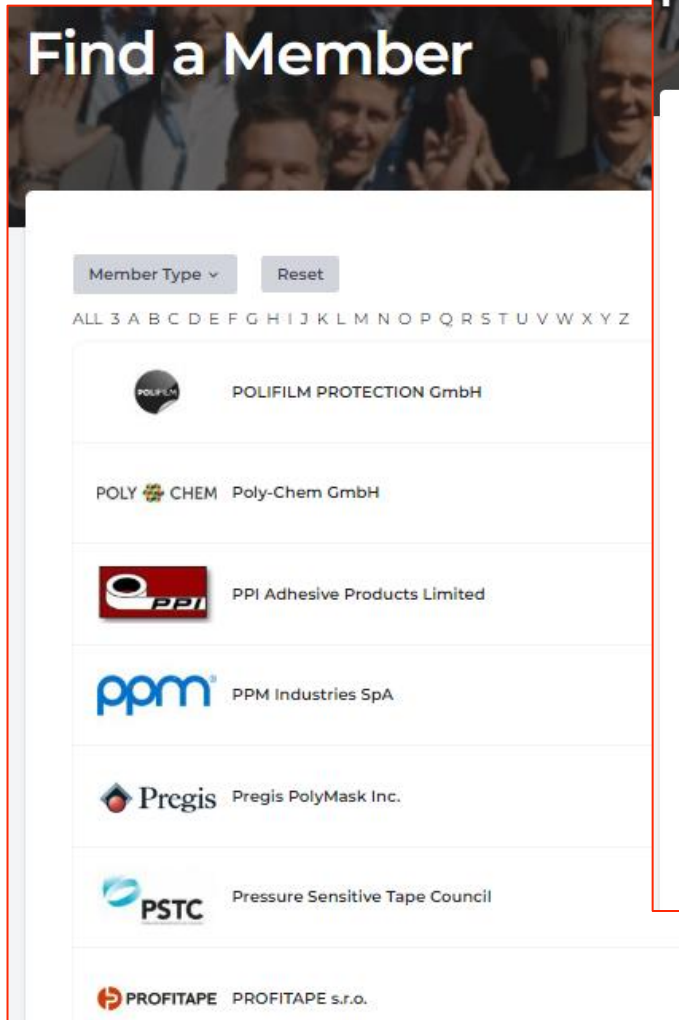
Find a Member

Member Type ⌄ Reset

ALL 3 A B C D E F G H I J K L M N O P Q R S T U V W X Y Z

POLIFILM POLIFILM PROTECTION GmbH

POLY CHEM Poly-Chem GmbH

PPI PPI Adhesive Products Limited

ppm PPM Industries SpA

Pregis Pregis PolyMask Inc.

PSTC Pressure Sensitive Tape Council

PROFITAPE PROFITAPE s.r.o.